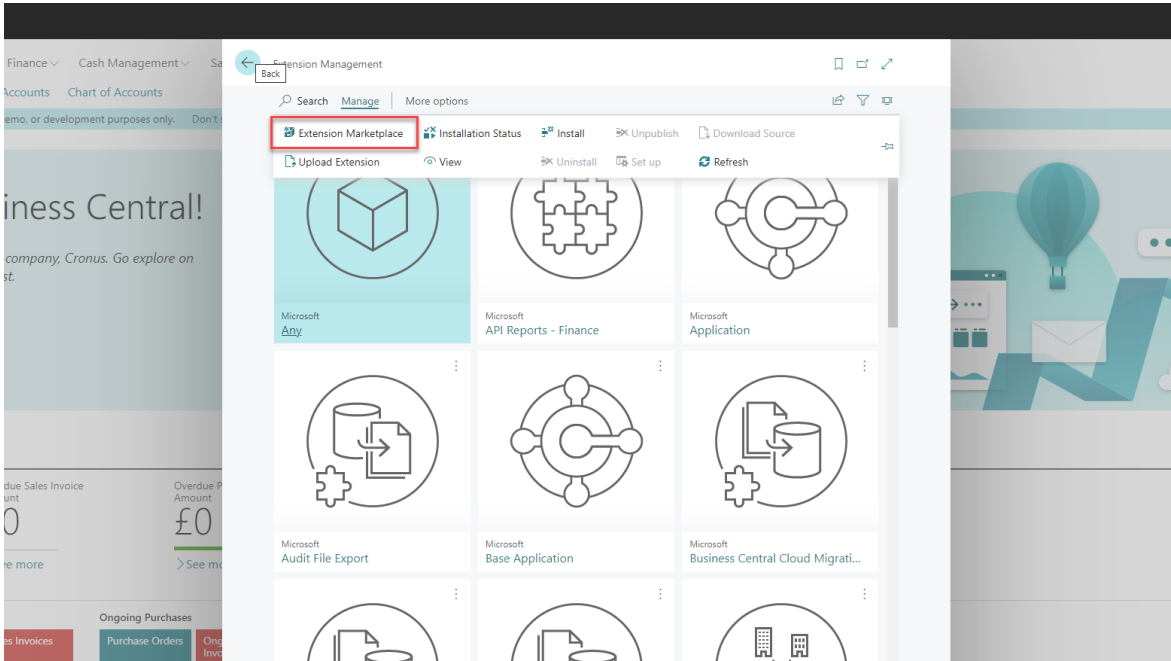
Finance Cash Management Sa
Accounts Chart of Accounts
emo, or development purposes only. Don't

Back
Extension Management

Search Manage More options

Extension Marketplace
Installation Status
Install
Unpublish
Download Source
Upload Extension
View
Uninstall
Set up
Refresh

iness Central!
company, Cronus. Go explore on
st.

Microsoft
Any
Microsoft
API Reports - Finance
Microsoft
Application

Microsoft
Audit File Export
Microsoft
Base Application
Microsoft
Business Central Cloud Migrati...

due Sales Invoice
ount
0
ee more

Overdue P
Amount
£0
See m

Ongoing Purchases
es Invoices
Purchase Orders
Ong
Invo